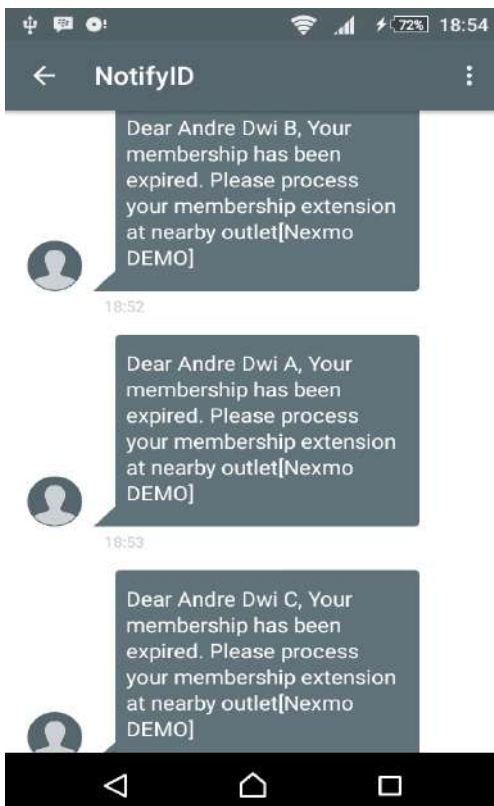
72% 18:54

NotifyID

Dear Andre Dwi B, Your membership has been expired. Please process your membership extension at nearby outlet[Nexmo DEMO]

18:52

Dear Andre Dwi A, Your membership has been expired. Please process your membership extension at nearby outlet[Nexmo DEMO]

18:53

Dear Andre Dwi C, Your membership has been expired. Please process your membership extension at nearby outlet[Nexmo DEMO]